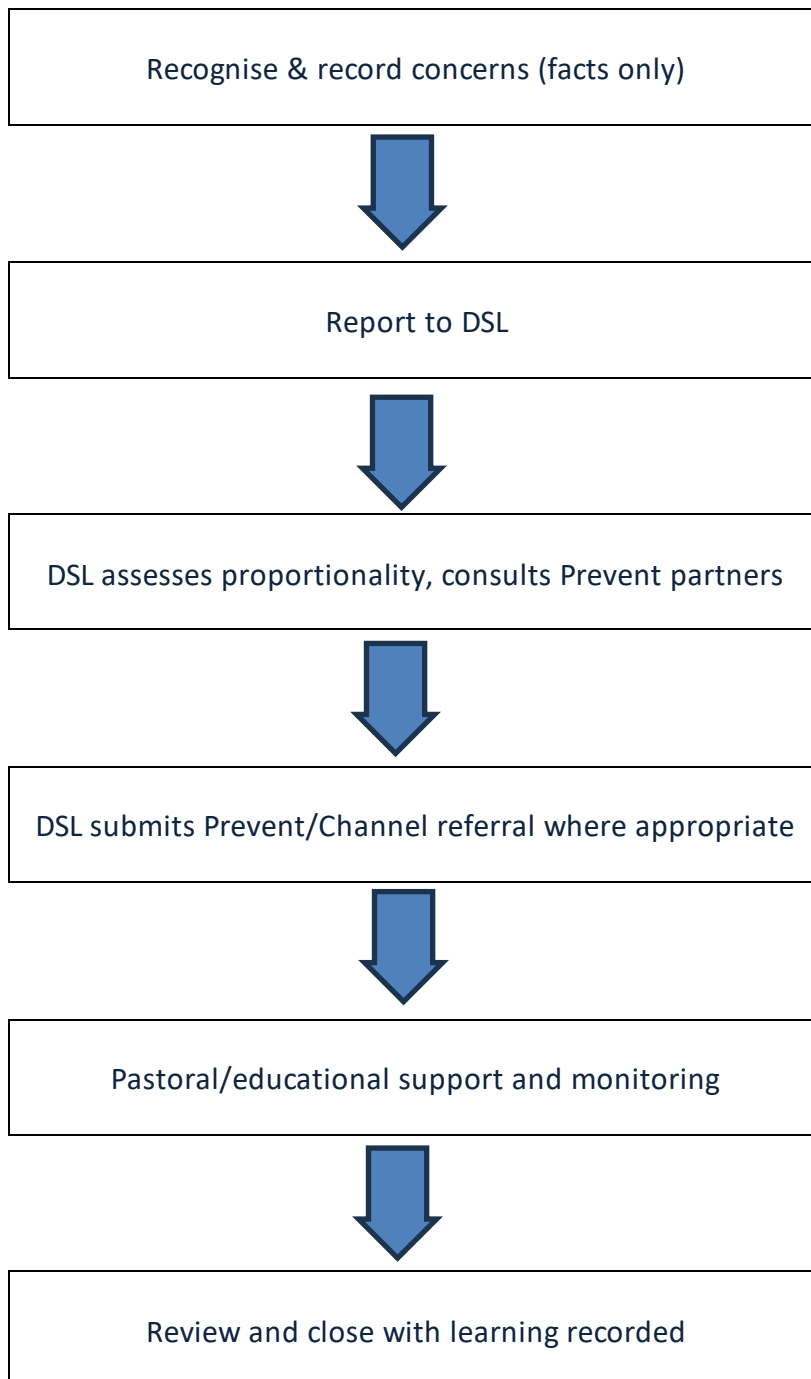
Recognise & record concerns (facts only)

Report to DSL

DSL assesses proportionality, consults Prevent partners

DSL submits Prevent/Channel referral where appropriate

Pastoral/educational support and monitoring

Review and close with learning recorded